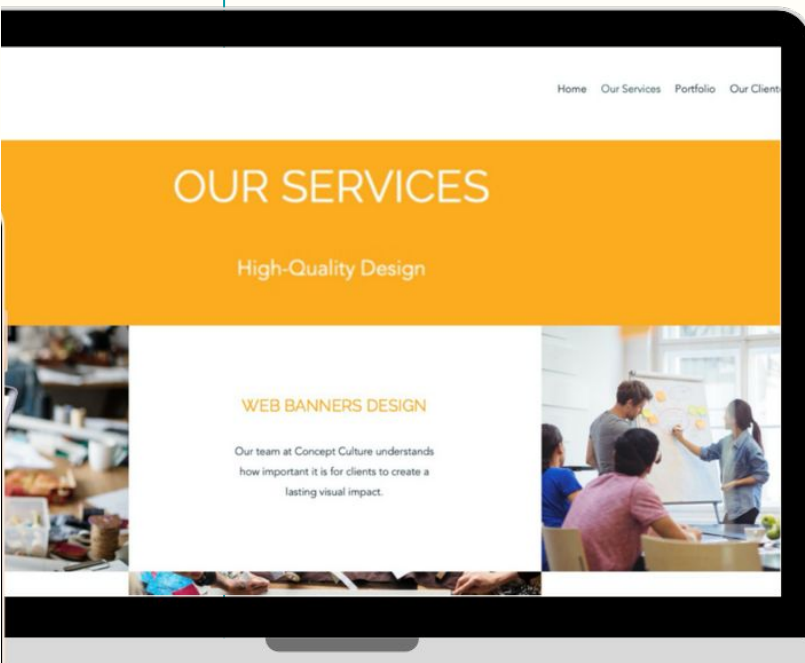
Home Our Services Portfolio Our Client

OUR SERVICES

High-Quality Design

WEB BANNERS DESIGN

Our team at Concept Culture understands how important it is for clients to create a lasting visual impact.